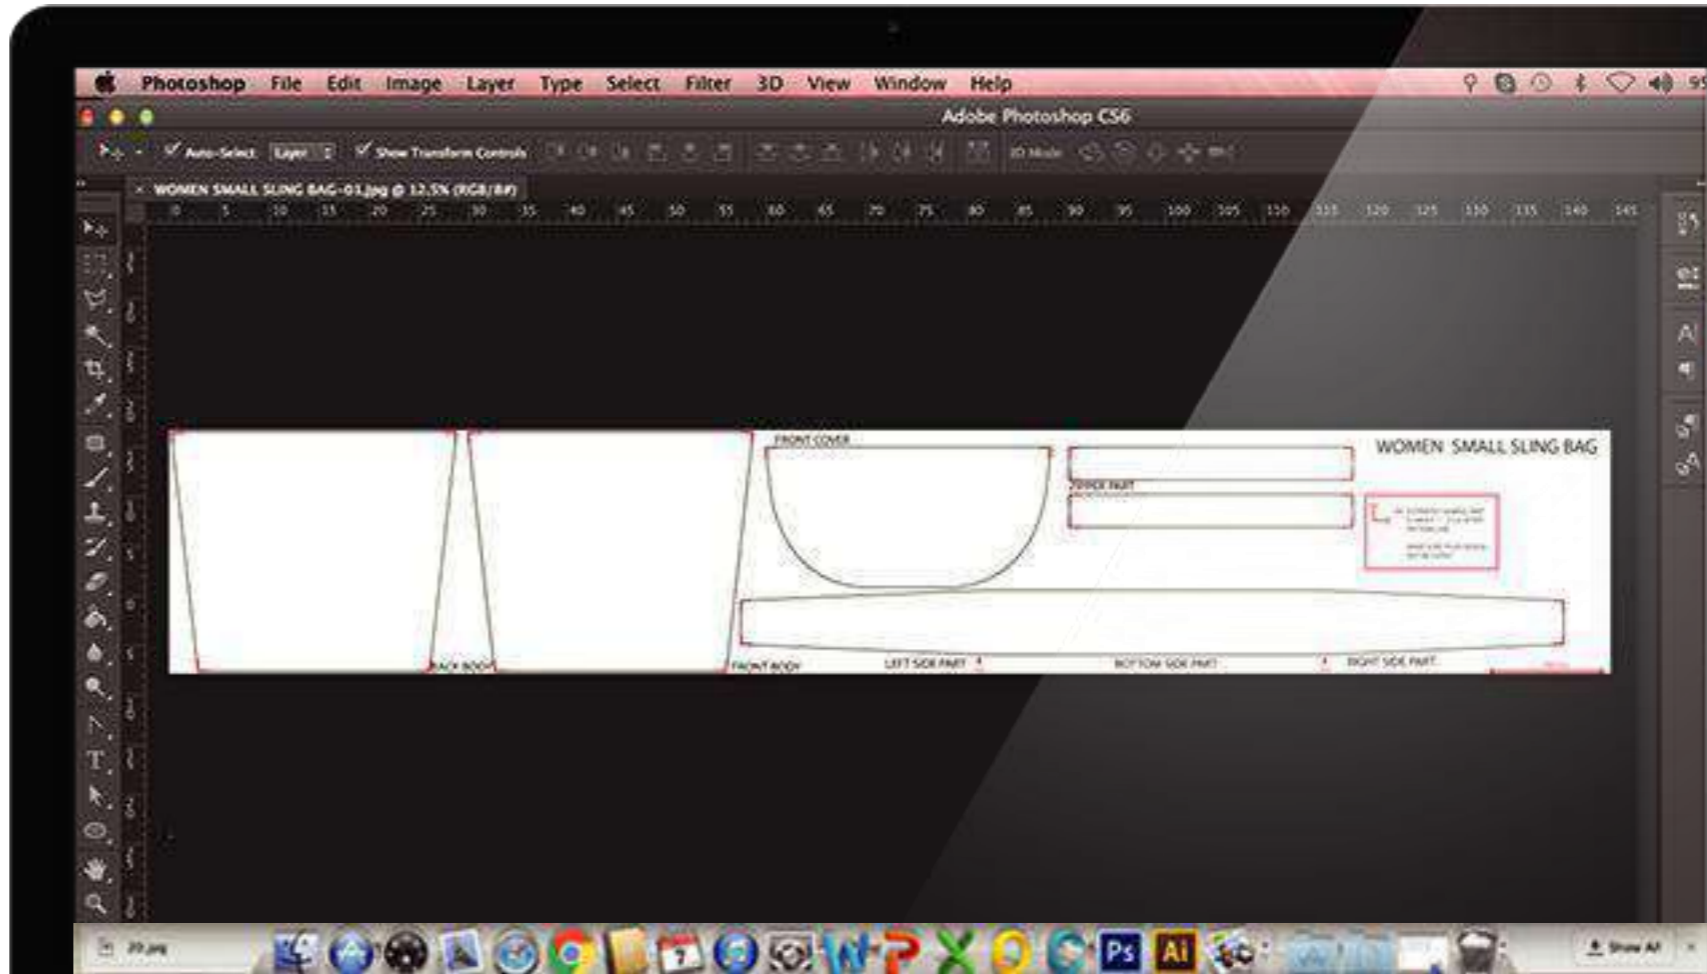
Photoshop File Edit Image Layer Type Select Filter 3D View Window Help

Adobe Photoshop CS6

Auto-Select Layer Show Transform Controls 3D Mode

WOMEN SMALL SLING BAG-01.jpg @ 12.5% (RGB/8#)

0 5 10 15 20 25 30 35 40 45 50 55 60 65 70 75 80 85 90 95 100 105 110 115 120 125 130 135 140 145

FRONT COVER

WOMEN SMALL SLING BAG

ZIPPER PART

BACK BODY

FRONT BODY

LEFT SIDE PART

BOTTOM SIDE PART

RIGHT SIDE PART

20.jpg

Show All